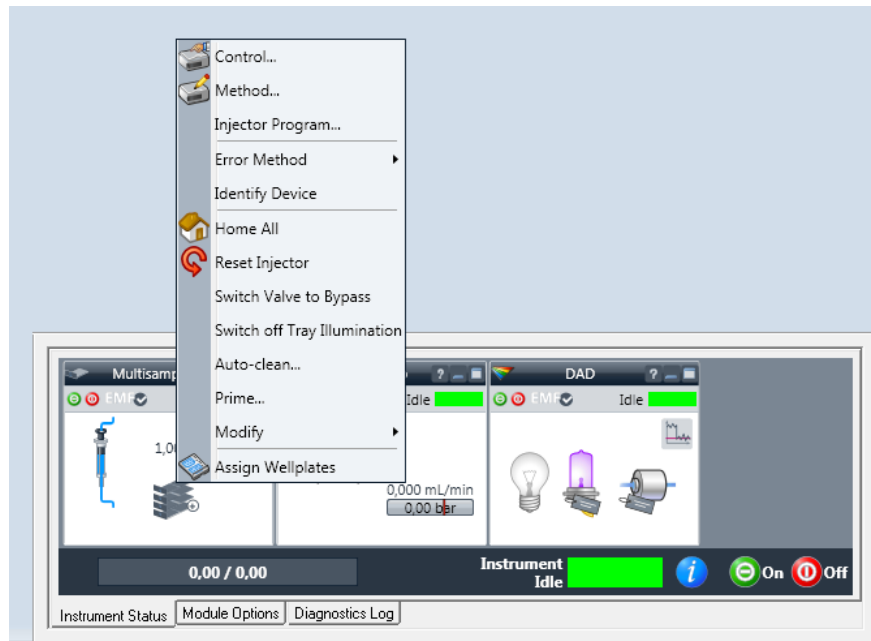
Control...
Method...
Injector Program...
Error Method
Identify Device
Home All
Reset Injector
Switch Valve to Bypass
Switch off Tray Illumination
Auto-clean...
Prime...
Modify
Assign Wellplates

Multisamp
EMF
1,0
Idle
?
0,000 mL/min
0,00 bar
DAD
?
EMF
Idle

0,00 / 0,00
Instrument Idle
On
Off

Instrument Status
Module Options
Diagnostics Log